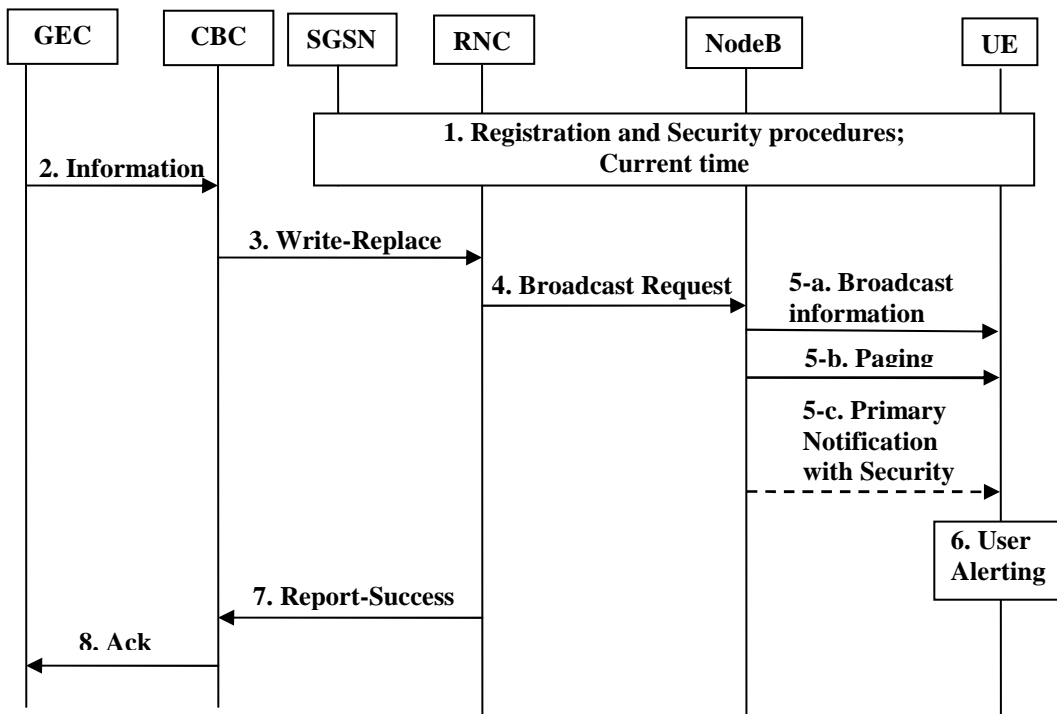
GEC

CBC

SGSN

RNC

NodeB

UE

1. Registration and Security procedures; Current time

2. Information

3. Write-Replace

4. Broadcast Request

5-a. Broadcast information

5-b. Paging

5-c. Primary Notification with Security

6. User Alerting

7. Report-Success

8. Ack